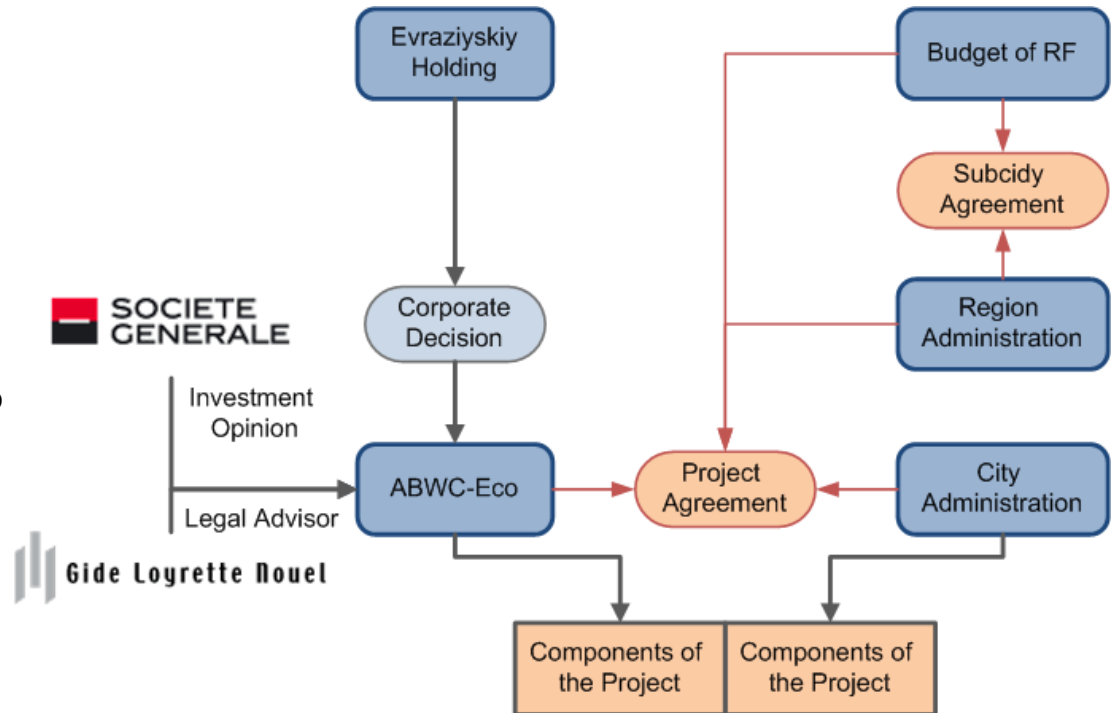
Evraziyskiy Holding

Budget of RF

Subcidy Agreement

SOCIETE GENERALE

Corporate Decision

Region Administration

Investment Opinion

ABWC-Eco

Project Agreement

City Administration

Legal Advisor

Gide Loyrette Nouel

Components of the Project

Components of the Project